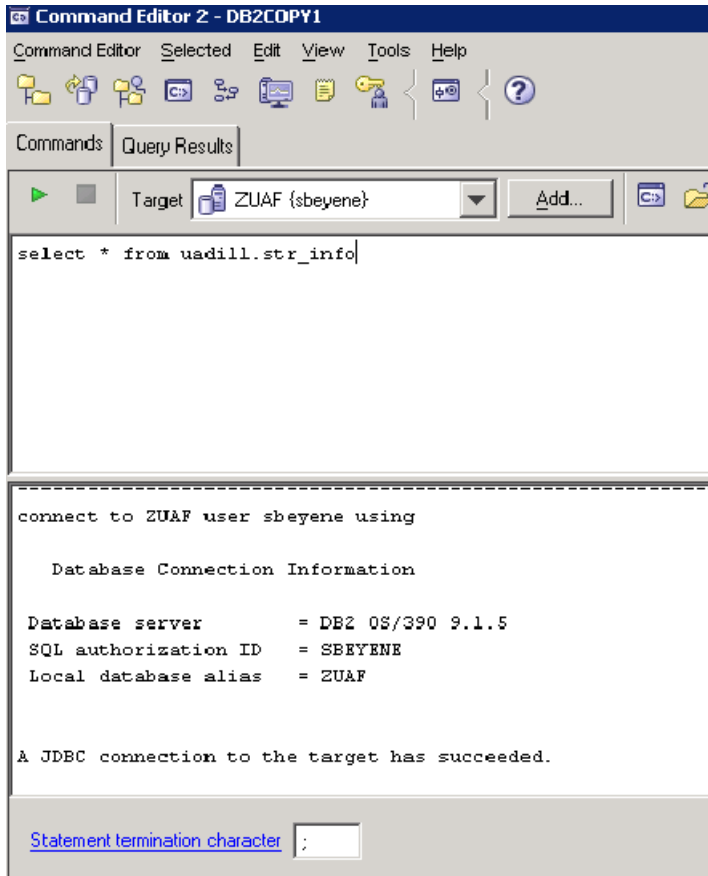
Command Editor 2 - DB2COPY1

Command Editor Selected Edit View Tools Help

Commands Query Results

Target ZUAF (sbeyene) Add...

select * from uadill.str_info

------------------------------------------------------------

connect to ZUAF user sbeyene using

Database Connection Information

Database server = DB2 OS/390 9.1.5
SQL authorization ID = SBEYENE
Local database alias = ZUAF

A JDBC connection to the target has succeeded.

Statement termination character ;